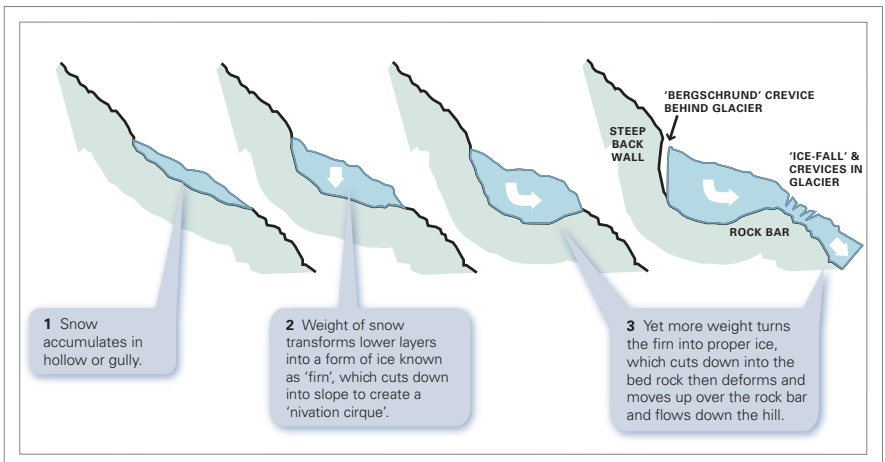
'BERGSCHRUND' CREVICE BEHIND GLACIER

STEEP BACK WALL

'ICE-FALL' & CREVICES IN GLACIER

ROCK BAR

**1** Snow accumulates in hollow or gully.

**2** Weight of snow transforms lower layers into a form of ice known as 'firn', which cuts down into slope to create a 'nivation cirque'.

**3** Yet more weight turns the firn into proper ice, which cuts down into the bed rock then deforms and moves up over the rock bar and flows down the hill.